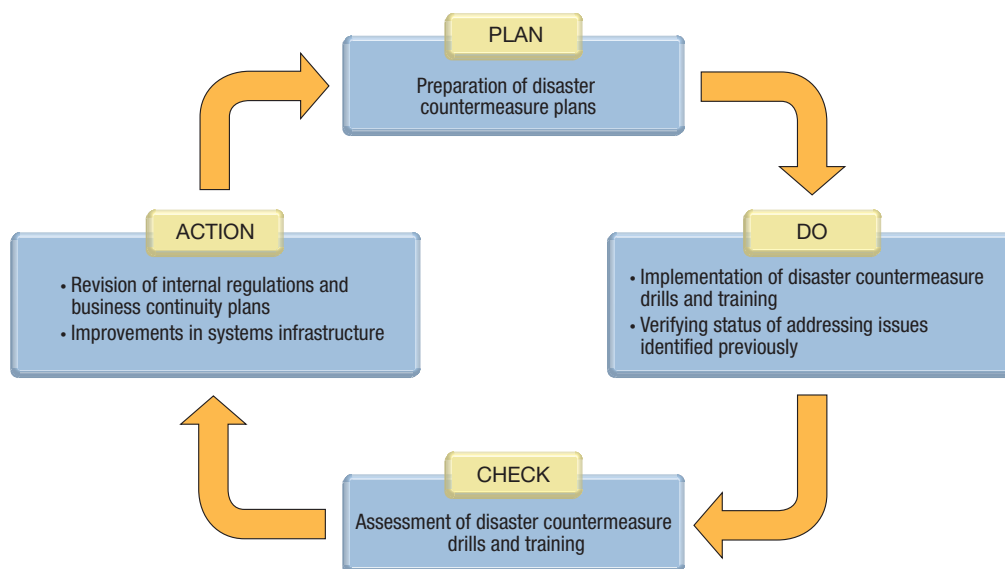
PLAN

Preparation of disaster countermeasure plans

DO

• Implementation of disaster countermeasure drills and training
• Verifying status of addressing issues identified previously

CHECK

Assessment of disaster countermeasure drills and training

ACTION

• Revision of internal regulations and business continuity plans
• Improvements in systems infrastructure